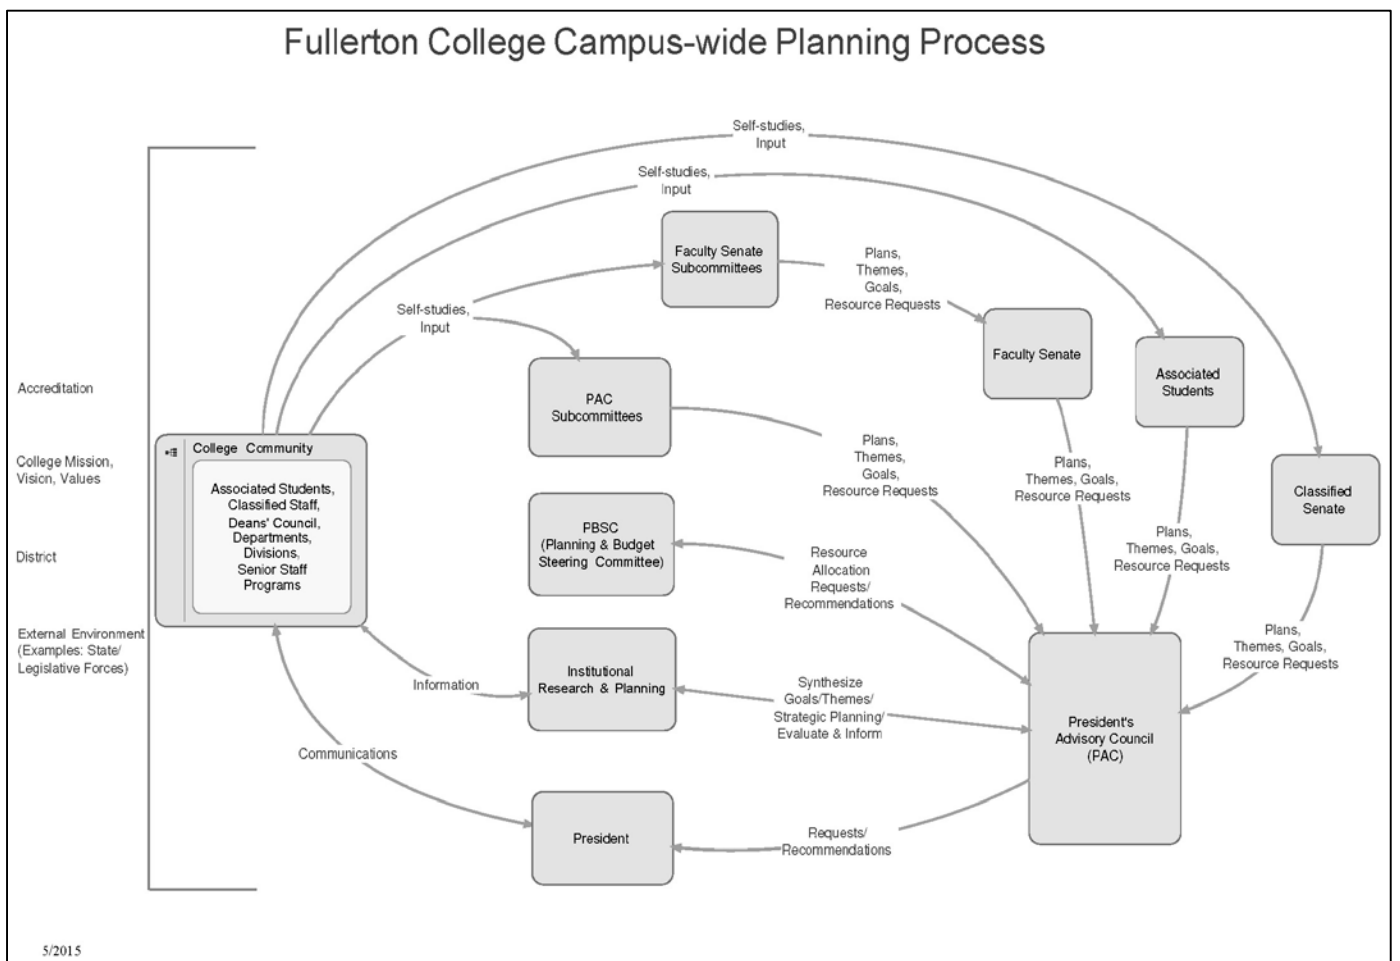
Fullerton College Campus-wide Planning Process

Self-studies, Input

Self-studies, Input

Faculty Senate Subcommittees

Plans, Themes, Goals, Resource Requests

Faculty Senate

Associated Students

Self-studies, Input

PAC Subcommittees

Accreditation

College Mission, Vision, Values

District

External Environment (Examples: State/ Legislative Forces)

College Community

Associated Students, Classified Staff, Deans' Council, Departments, Divisions, Senior Staff Programs

Plans, Themes, Goals, Resource Requests

Plans, Themes, Goals, Resource Requests

Classified Senate

PBSC (Planning & Budget Steering Committee)

Resource Allocation Requests/ Recommendations

Plans, Themes, Goals, Resource Requests

Plans, Themes, Goals, Resource Requests

Information

Institutional Research & Planning

Synthesize Goals/Themes/ Strategic Planning/ Evaluate & Inform

President's Advisory Council (PAC)

Communications

President

Requests/ Recommendations

5/2015